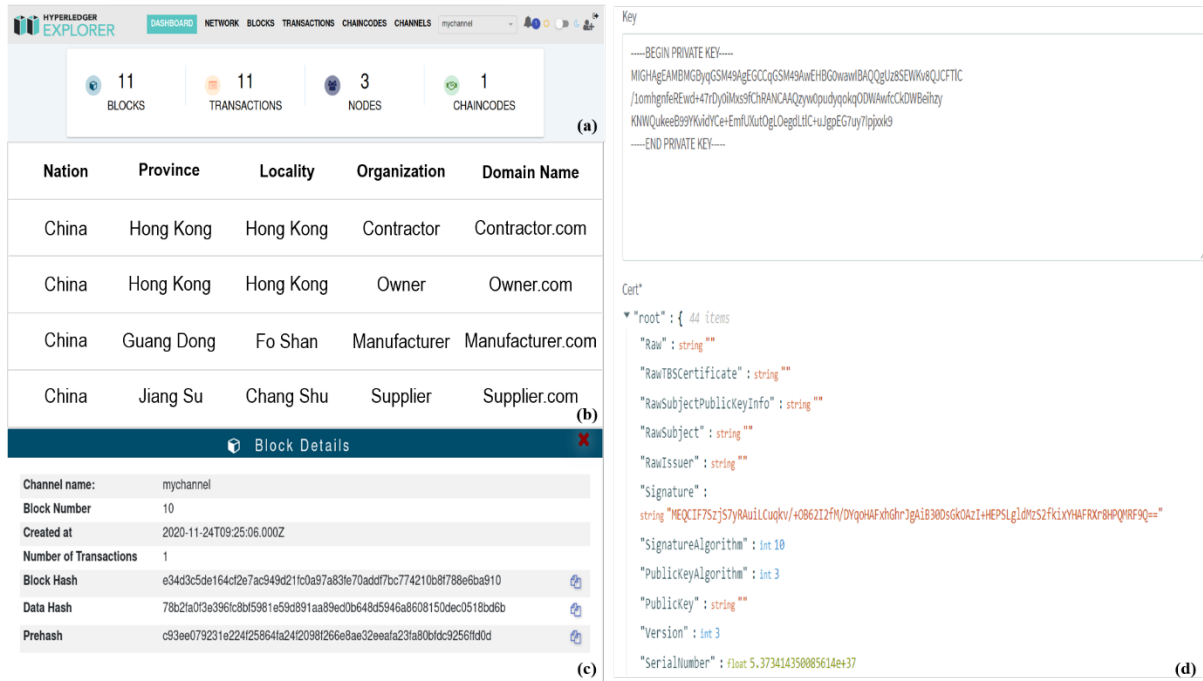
HYPERLEDGER EXPLORER

DASHBOARD NETWORK BLOCKS TRANSACTIONS CHAINCODES CHANNELS mychannel

11 BLOCKS
11 TRANSACTIONS
3 NODES
1 CHAINCODES

(a)

| Nation | Province | Locality | Organization | Domain Name |
|---|---|---|---|---|
| China | Hong Kong | Hong Kong | Contractor | Contractor.com |
| China | Hong Kong | Hong Kong | Owner | Owner.com |
| China | Guang Dong | Fo Shan | Manufacturer | Manufacturer.com |
| China | Jiang Su | Chang Shu | Supplier | Supplier.com |

(b)

Block Details

| | |
|---|---|
| Channel name: | mychannel |
| Block Number | 10 |
| Created at | 2020-11-24T09:25:06.000Z |
| Number of Transactions | 1 |
| Block Hash | e34d3c5de164cf2e7ac949d21fc0a97a83fe70addf7bc774210b8f788e6ba910 |
| Data Hash | 78b2fa0f3e396fc8bf5981e59d891aa89ed0b648d5946a8608150dec0518bd6b |
| Prehash | c93ee079231e224f25864fa24f2098f266e8ae32eeafa23fa80bfdc9256ffd0d |

(c)

Key

-----BEGIN PRIVATE KEY-----
MIGHAgEAMBMGByqGSM49AgEGCCqGSM49AwEHBG0wawIBAQQgUz8SEWKv8QJCFTlC
/1omhgnfeREwd+47rDy0iMxs9fChRANCAAQzyw0pudyqokqODWAwfcCkDWBeihzy
KNWQukeeB99YKvidYCe+EmfUXutOgLOegdLtlC+uJgpEG7uy7lpjxxk9
-----END PRIVATE KEY-----

Cert*

▼ "root" : { 44 items
"Raw" : string ""
"RawTBSCertificate" : string ""
"RawSubjectPublicKeyInfo" : string ""
"RawSubject" : string ""
"RawIssuer" : string ""
"Signature" :
string "MEQCIF7SzjS7yRAuiLCuqkv/+OB62I2fM/DYqoHAFxhGhrJgAiB30DsGkOAzI+HEPSLgldMzS2fkiXYHAFRXr8HPQMRF9Q=="
"SignatureAlgorithm" : int 10
"PublicKeyAlgorithm" : int 3
"PublicKey" : string ""
"Version" : int 3
"SerialNumber" : float 5.373414350085614e+37

(d)